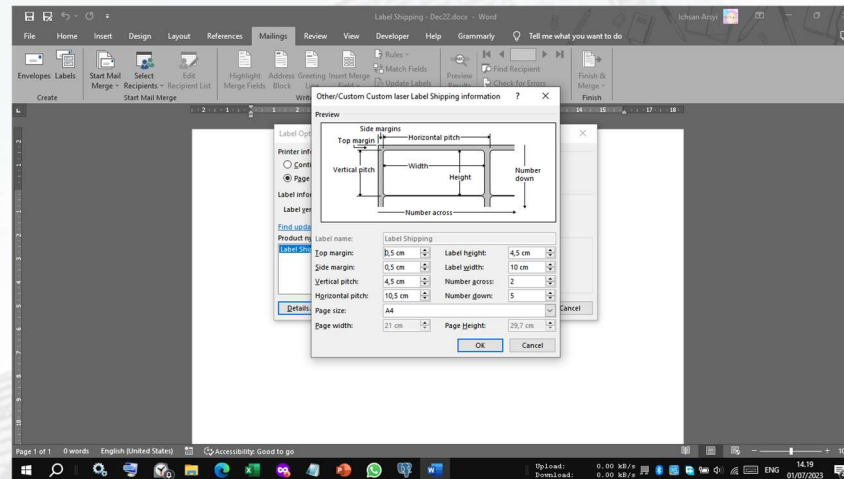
Label Shipping - Dec22.docx - Word
Ichsan Ansyi

File Home Insert Design Layout References Mailings Review View Developer Help Grammarly Tell me what you want to do

Envelopes Labels
Create
Start Mail Merge
Select Recipients
Edit Recipient List
Start Mail Merge
Highlight Merge Fields
Address Block
Greeting
Insert Merge
Rules
Match Fields
Update Labels
Preview
Find Recipient
Check for Errors
Finish & Merge
Finish

Label Opt
Printer info
Conti
Page
Label infor
Label ven
Find upda
Product nu
Label Ship
Details
Cancel

Other/Custom Custom laser Label Shipping information ? ×

Preview
Side margins
Top margin
Horizontal pitch
Vertical pitch
Width
Height
Number down
Number across

| Label name: | Label Shipping | | |
|---|---|---|---|
| Top margin: | 0,5 cm | Label height: | 4,5 cm |
| Side margin: | 0,5 cm | Label width: | 10 cm |
| Vertical pitch: | 4,5 cm | Number across: | 2 |
| Horizontal pitch: | 10,5 cm | Number down: | 5 |
| Page size: | A4 | | |
| Page width: | 21 cm | Page Height: | 29,7 cm |

OK Cancel

Page 1 of 1 0 words English (United States) Accessibility: Good to go

Upload: 0.00 kB/s
Download: 0.00 kB/s
ENG 14.19 01/07/2023